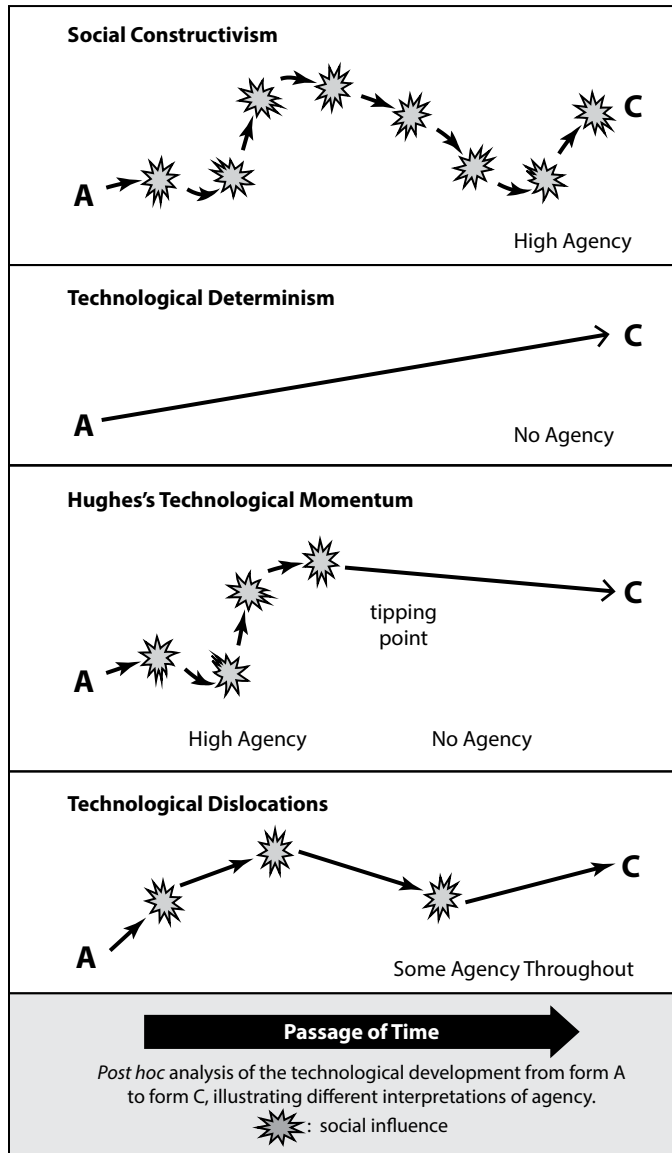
Social Constructivism

A

C

High Agency

Technological Determinism

A

C

No Agency

Hughes's Technological Momentum

A

tipping point

C

High Agency

No Agency

Technological Dislocations

A

C

Some Agency Throughout

Passage of Time

*Post hoc* analysis of the technological development from form A to form C, illustrating different interpretations of agency.

: social influence